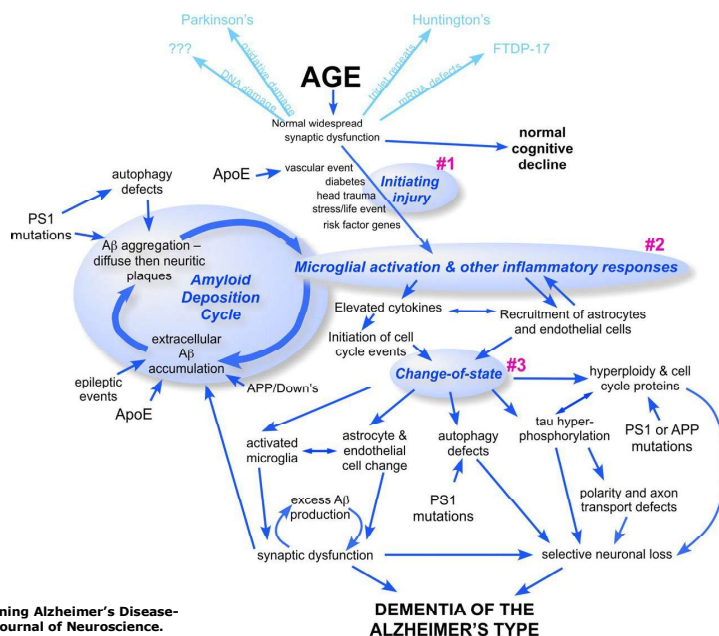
Parkinson's

Huntington's

???

oxidative damage

DNA damage

triplet repeats

mRNA defects

FTDP-17

AGE

Normal widespread synaptic dysfunction

normal cognitive decline

autophagy defects

ApoE

vascular event
diabetes
head trauma
stress/life event
risk factor genes

#1

Initiating injury

PS1 mutations

Aβ aggregation – diffuse then neuritic plaques

#2

Microglial activation & other inflammatory responses

Amyloid Deposition Cycle

Elevated cytokines

Recruitment of astrocytes and endothelial cells

Initiation of cell cycle events

extracellular Aβ accumulation

#3

Change-of-state

hyperploidy & cell cycle proteins

epileptic events

APP/Down's

ApoE

tau hyperphosphorylation

PS1 or APP mutations

activated microglia

astrocyte & endothelial cell change

autophagy defects

polarity and axon transport defects

excess Aβ production

PS1 mutations

synaptic dysfunction

selective neuronal loss

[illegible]ning Alzheimer's Disease-
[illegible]ournal of Neuroscience.

DEMENTIA OF THE ALZHEIMER'S TYPE